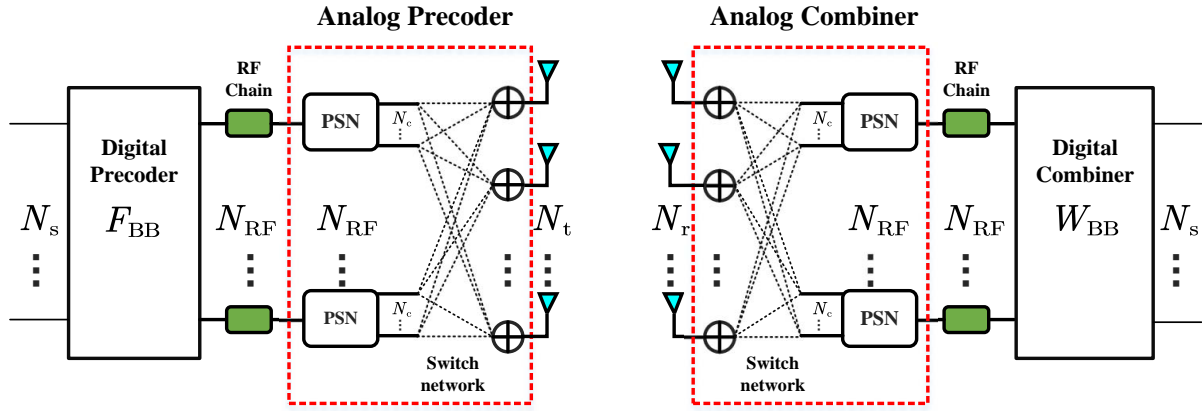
Analog Precoder

Analog Combiner

RF Chain

Digital Precoder

$F_{\mathrm{BB}}$

$N_{\mathrm{s}}$

$N_{\mathrm{RF}}$

$N_{\mathrm{RF}}$

PSN

$N_{\mathrm{c}}$

PSN

$N_{\mathrm{c}}$

$N_{\mathrm{t}}$

Switch network

$N_{\mathrm{r}}$

Switch network

$N_{\mathrm{c}}$

PSN

$N_{\mathrm{c}}$

PSN

$N_{\mathrm{RF}}$

RF Chain

$N_{\mathrm{RF}}$

Digital Combiner

$W_{\mathrm{BB}}$

$N_{\mathrm{s}}$